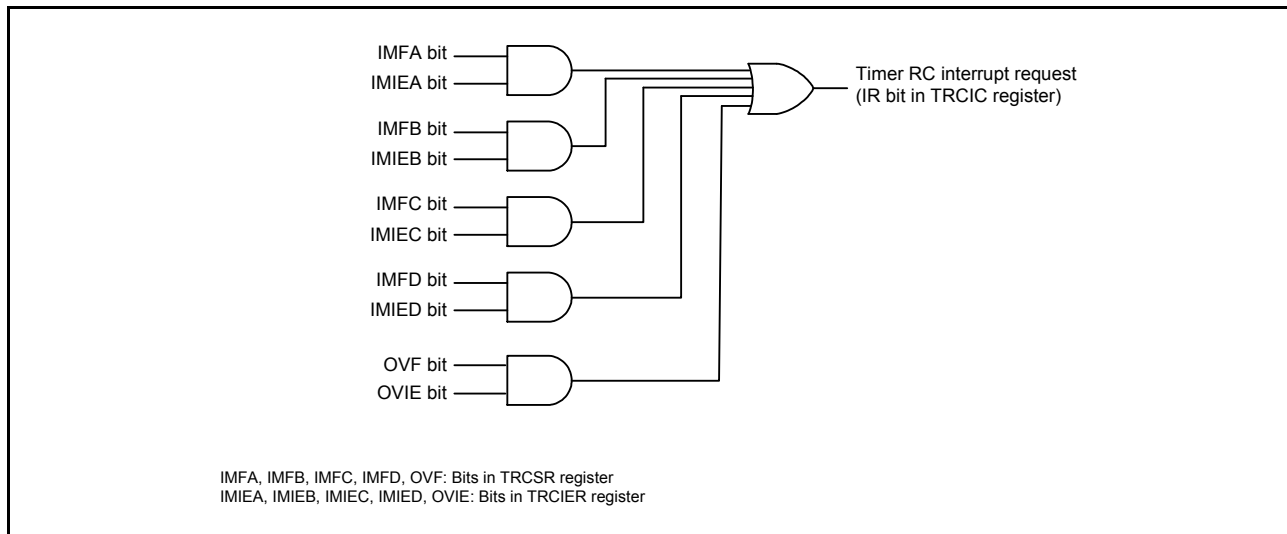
IMFA bit
IMIEA bit

IMFB bit
IMIEB bit

IMFC bit
IMIEC bit

IMFD bit
IMIED bit

OVF bit
OVIE bit

Timer RC interrupt request
(IR bit in TRCIC register)

IMFA, IMFB, IMFC, IMFD, OVF: Bits in TRCSR register
IMIEA, IMIEB, IMIEC, IMIED, OVIE: Bits in TRCIER register